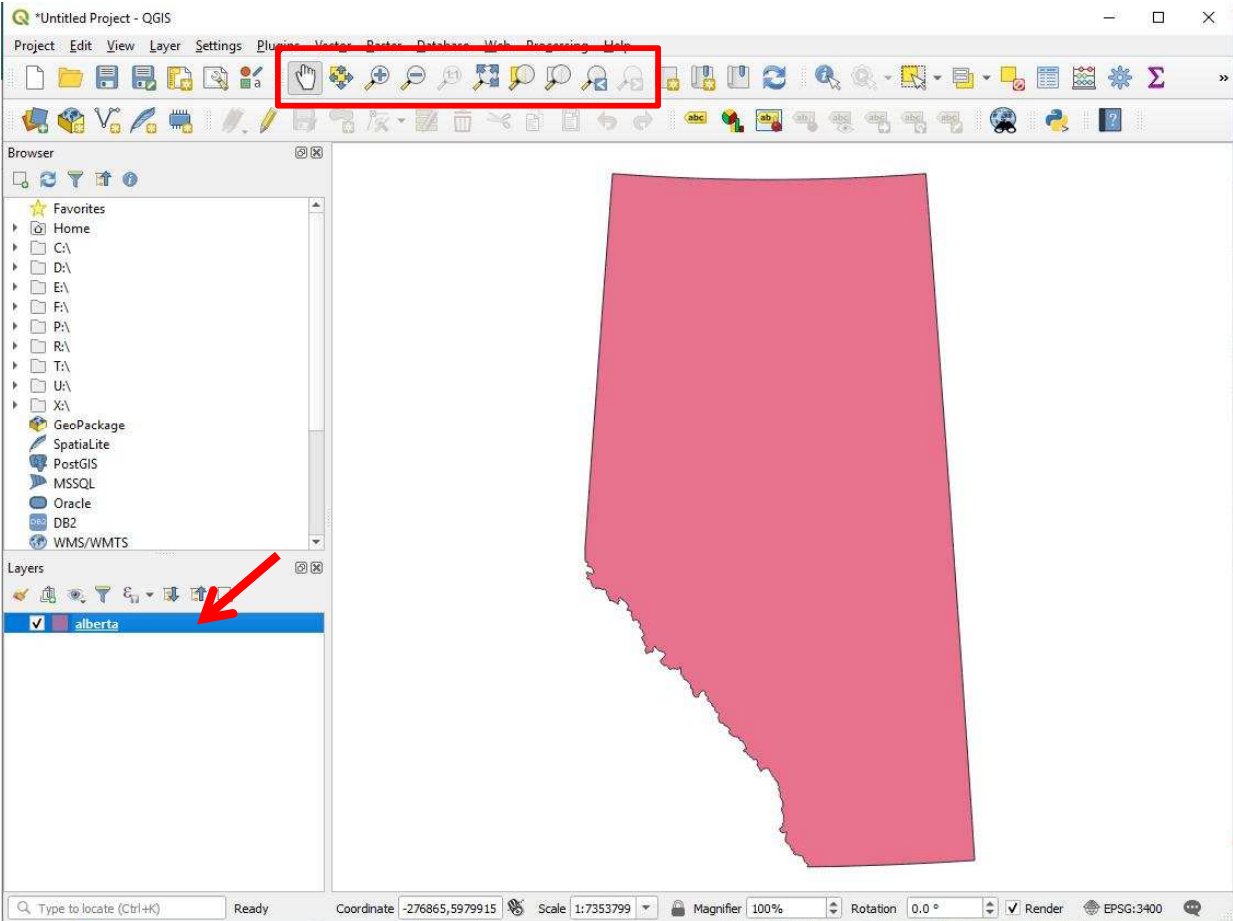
*Untitled Project - QGIS

Project Edit View Layer Settings Plugins Vector Raster Database Web Processing Help

Browser

Favorites
Home
C:\
D:\
E:\
F:\
P:\
R:\
T:\
U:\
X:\
GeoPackage
SpatiaLite
PostGIS
MSSQL
Oracle
DB2
WMS/WMTS

Layers

alberta

Type to locate (Ctrl+K) Ready Coordinate -276865,5979915 Scale 1:7353799 Magnifier 100% Rotation 0.0 ° Render EPSG:3400